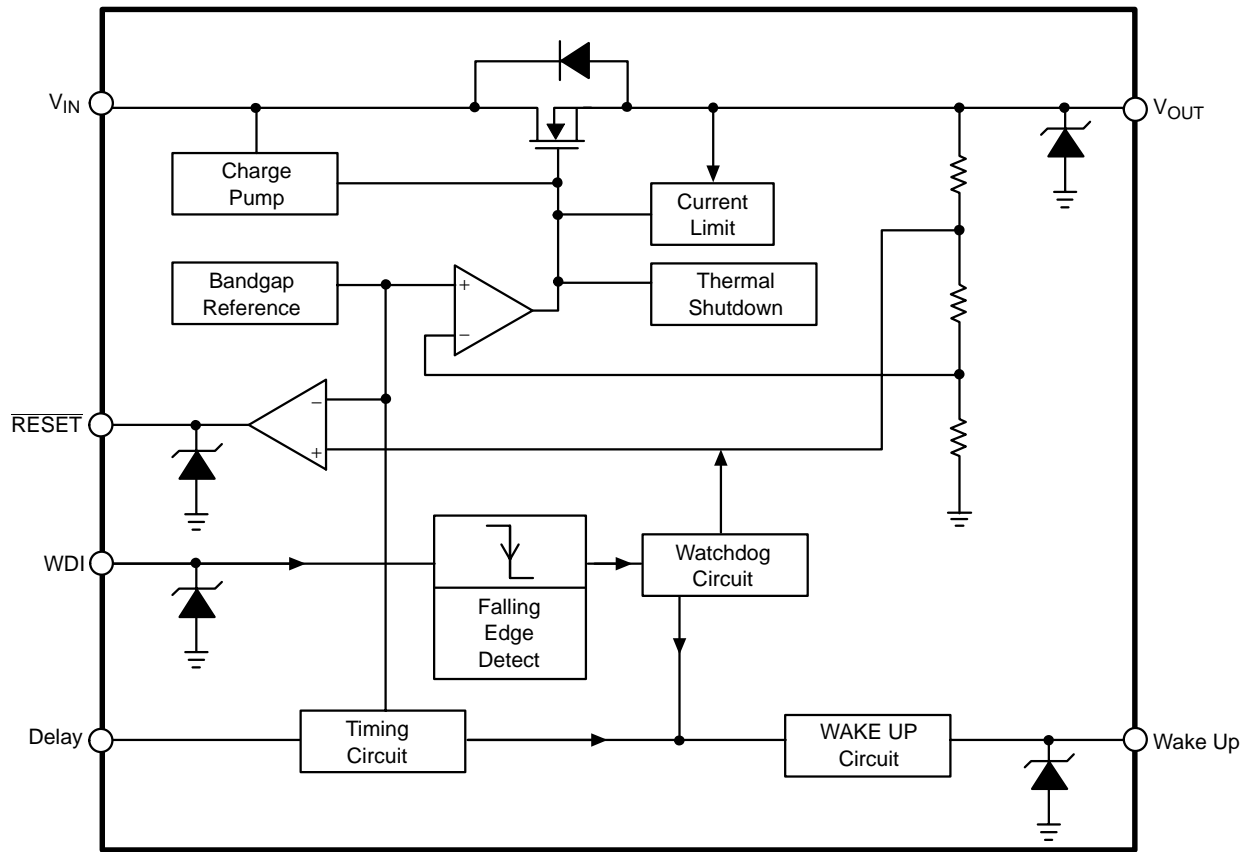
$V_{IN}$

$V_{OUT}$

Charge Pump

Current Limit

Bandgap Reference

+

−

Thermal Shutdown

$\overline{RESET}$

−

+

WDI

Falling Edge Detect

Watchdog Circuit

Delay

Timing Circuit

WAKE UP Circuit

Wake Up